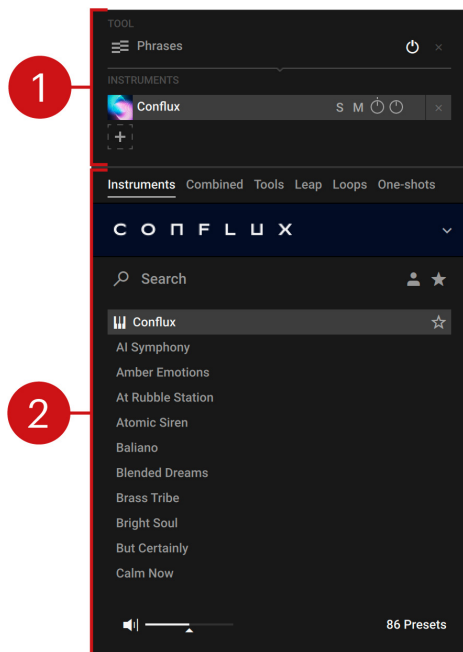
1

TOOL

Phrases

×

INSTRUMENTS

Conflux

S M

×

+

2

Instruments Combined Tools Leap Loops One-shots

CONFLUX

Search

Conflux

AI Symphony

Amber Emotions

At Rubble Station

Atomic Siren

Baliano

Blended Dreams

Brass Tribe

Bright Soul

But Certainly

Calm Now

86 Presets